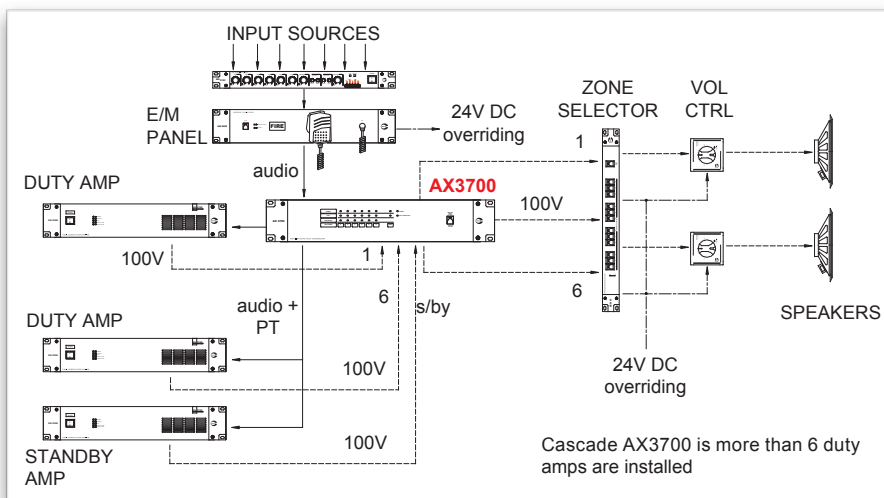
INPUT SOURCES

E/M PANEL

FIRE

24V DC overriding

audio

DUTY AMP

AX3700

100V

1

100V

1

ZONE SELECTOR

VOL CTRL

6

audio + PT

6

s/by

DUTY AMP

100V

SPEAKERS

24V DC overriding

STANDBY AMP

100V

Cascade AX3700 is more than 6 duty amps are installed